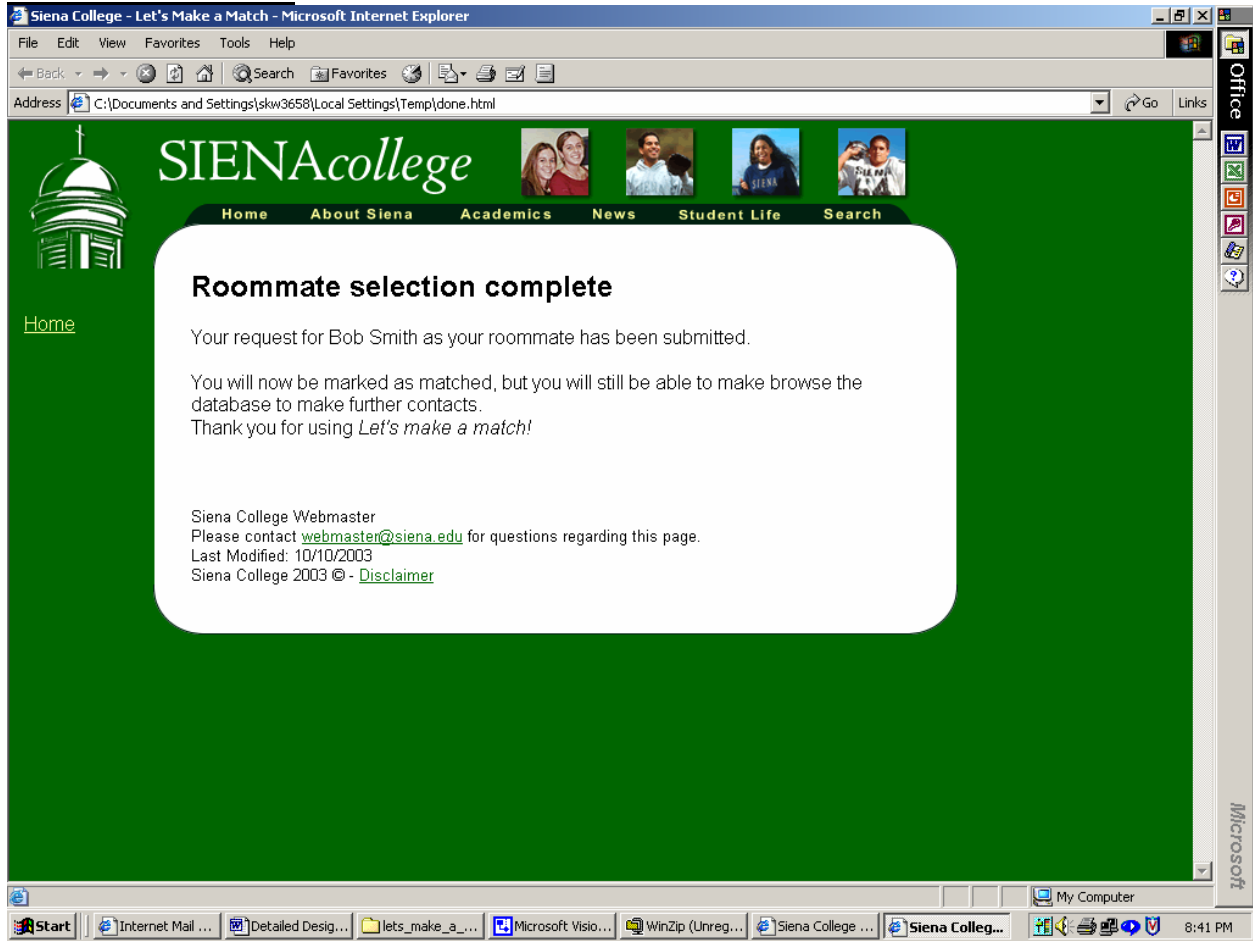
Siena College - Let's Make a Match - Microsoft Internet Explorer

File Edit View Favorites Tools Help

Back Search Favorites

Address C:\Documents and Settings\skw3658\Local Settings\Temp\done.html Go Links

Office

SIENAcollege

Home About Siena Academics News Student Life Search

Home

Roommate selection complete

Your request for Bob Smith as your roommate has been submitted.

You will now be marked as matched, but you will still be able to make browse the database to make further contacts.
Thank you for using *Let's make a match!*

Siena College Webmaster
Please contact webmaster@siena.edu for questions regarding this page.
Last Modified: 10/10/2003
Siena College 2003 © - Disclaimer

Microsoft

My Computer

Start Internet Mail ... Detailed Desig... lets_make_a_... Microsoft Visio... WinZip (Unreg... Siena College ... Siena Colleg... 8:41 PM